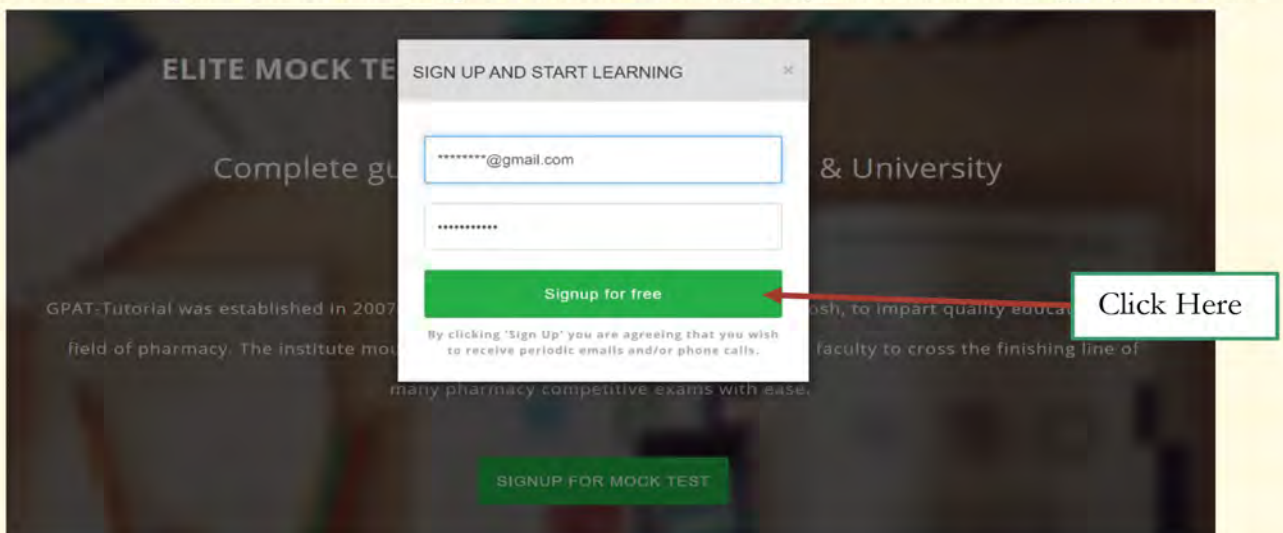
ELITE MOCK TE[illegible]

SIGN UP AND START LEARNING ×

*********@gmail.com

•••••••••••

Signup for free

By clicking 'Sign Up' you are agreeing that you wish to receive periodic emails and/or phone calls.

Click Here

Complete gu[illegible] & University

GPAT-Tutorial was established in 2007 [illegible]osh, to impart quality educa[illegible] field of pharmacy. The institute mo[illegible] faculty to cross the finishing line of many pharmacy competitive exams with ease.

SIGNUP FOR MOCK TEST